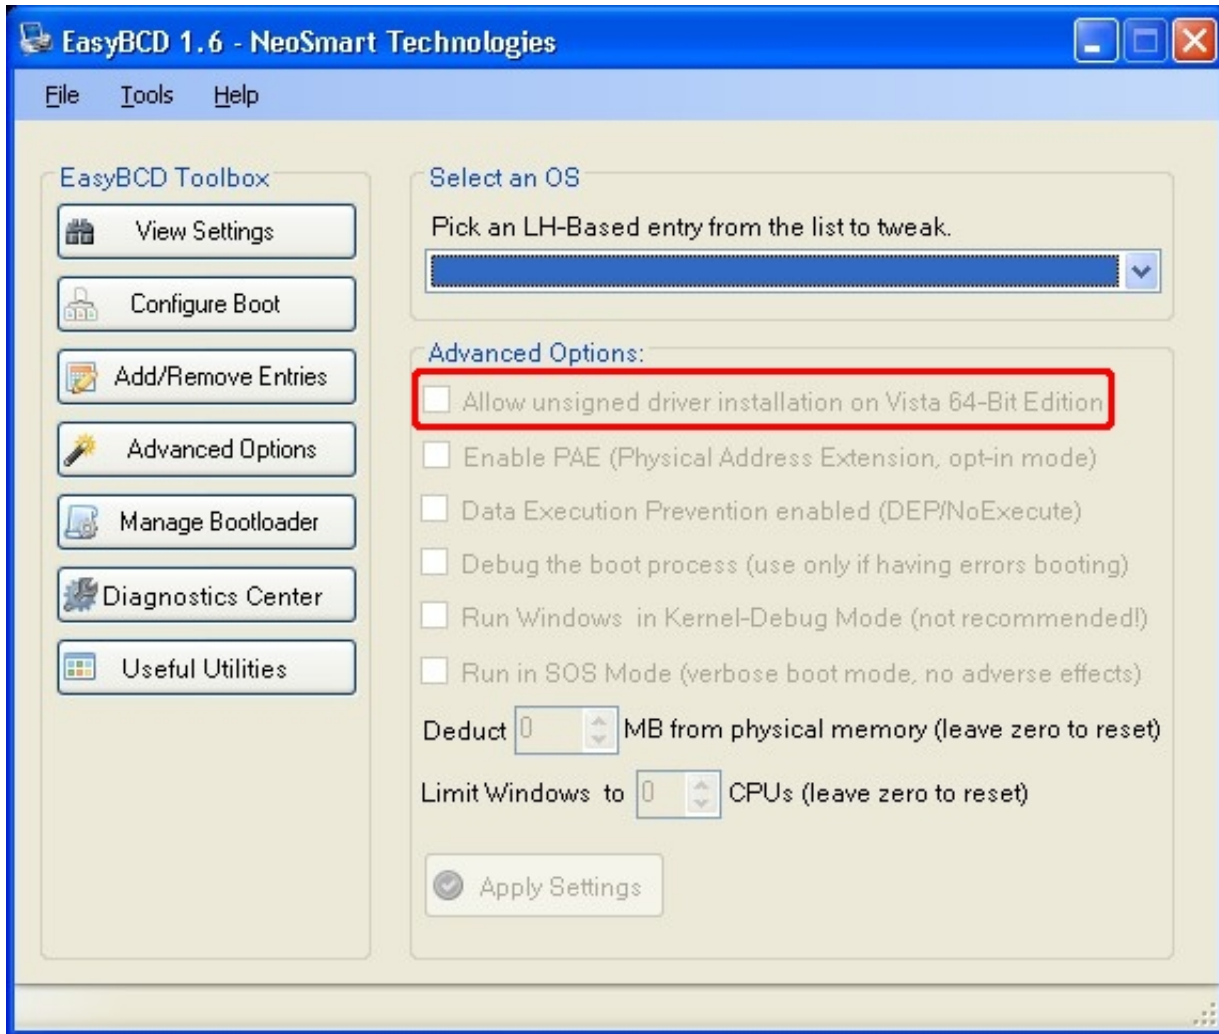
EasyBCD 1.6 - NeoSmart Technologies

File Tools Help

EasyBCD Toolbox

View Settings

Configure Boot

Add/Remove Entries

Advanced Options

Manage Bootloader

Diagnostics Center

Useful Utilities

Select an OS

Pick an LH-Based entry from the list to tweak.

Advanced Options:

Allow unsigned driver installation on Vista 64-Bit Edition

Enable PAE (Physical Address Extension, opt-in mode)

Data Execution Prevention enabled (DEP/NoExecute)

Debug the boot process (use only if having errors booting)

Run Windows in Kernel-Debug Mode (not recommended!)

Run in SOS Mode (verbose boot mode, no adverse effects)

Deduct 0 MB from physical memory (leave zero to reset)

Limit Windows to 0 CPUs (leave zero to reset)

Apply Settings